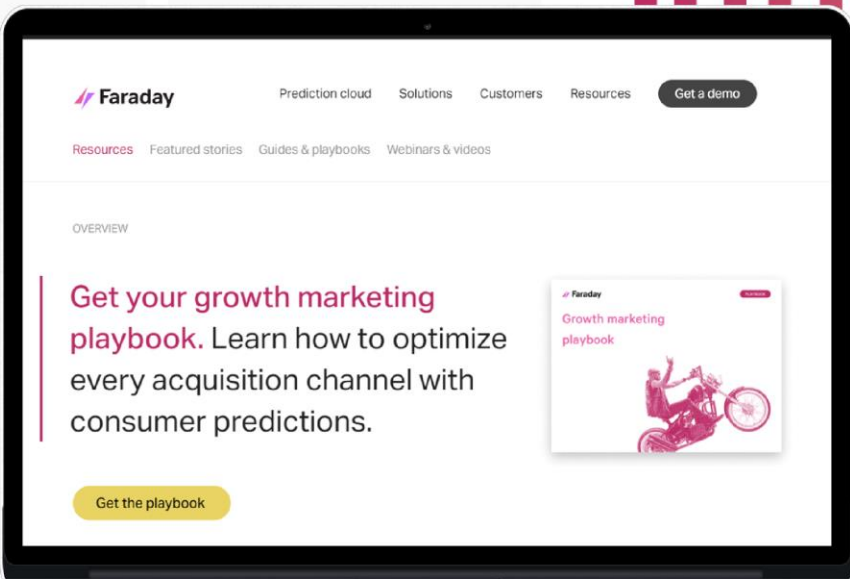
Faraday

Prediction cloud Solutions Customers Resources Get a demo

Resources Featured stories Guides & playbooks Webinars & videos

OVERVIEW

Get your growth marketing playbook. Learn how to optimize every acquisition channel with consumer predictions.

Faraday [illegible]

Growth marketing playbook

Get the playbook